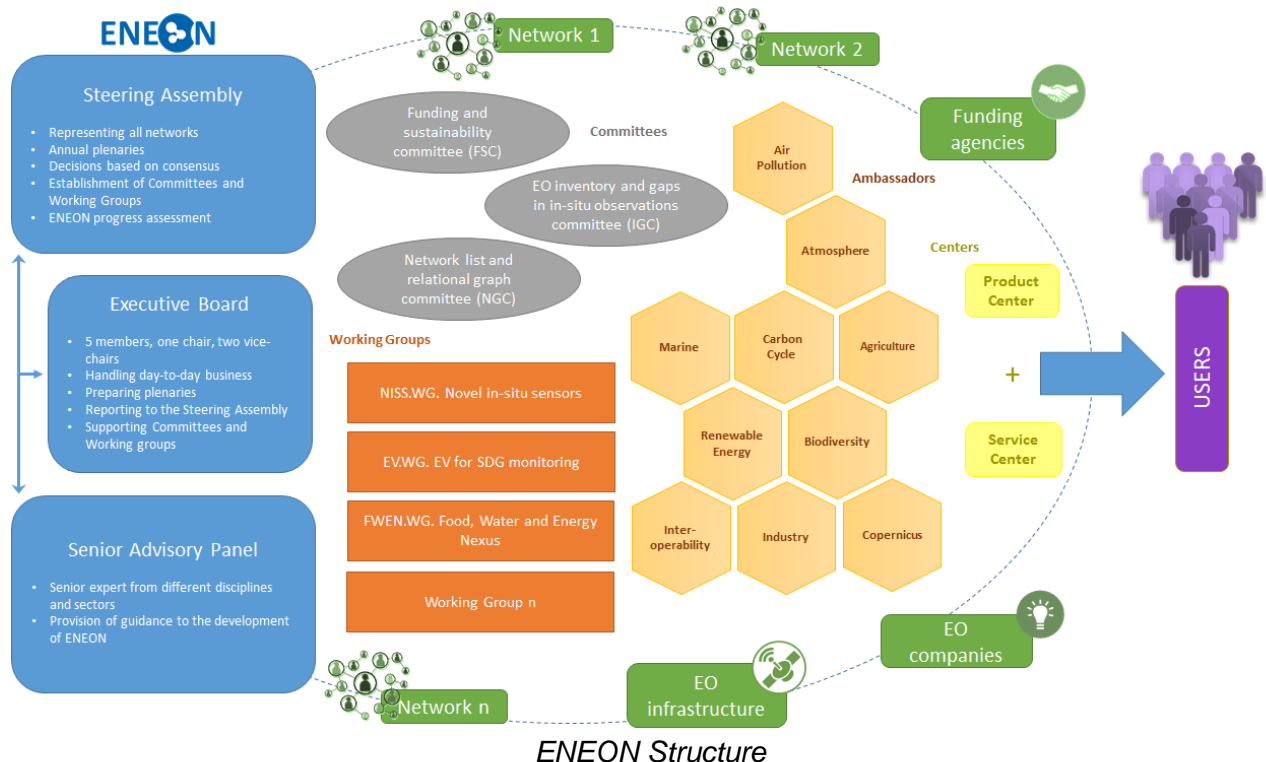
ENEON

Network 1

Network 2

Steering Assembly

- Representing all networks
- Annual plenaries
- Decisions based on consensus
- Establishment of Committees and Working Groups
- ENEON progress assessment

Funding and sustainability committee (FSC)

Committees

EO inventory and gaps in in-situ observations committee (IGC)

Network list and relational graph committee (NGC)

Funding agencies

Ambassadors

Centers

Air Pollution

Atmosphere

Marine

Carbon Cycle

Agriculture

Renewable Energy

Biodiversity

Inter-operability

Industry

Copernicus

Product Center

+

Service Center

USERS

Executive Board

- 5 members, one chair, two vice-chairs
- Handling day-to-day business
- Preparing plenaries
- Reporting to the Steering Assembly
- Supporting Committees and Working groups

Working Groups

NISS.WG. Novel in-situ sensors

EV.WG. EV for SDG monitoring

FWEN.WG. Food, Water and Energy Nexus

Working Group n

Senior Advisory Panel

- Senior expert from different disciplines and sectors
- Provision of guidance to the development of ENEON

EO companies

EO infrastructure

Network n

ENEON Structure